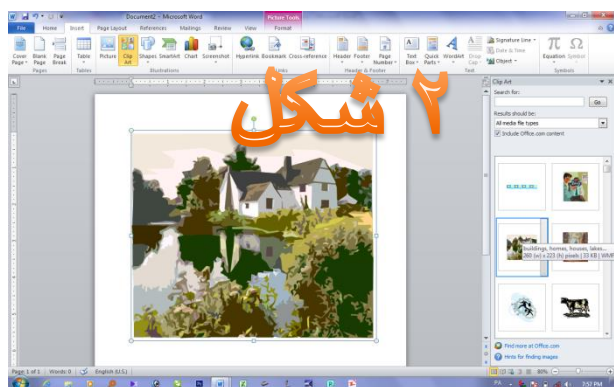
Document2 - Microsoft Word
Picture Tools
File Home Insert Page Layout References Mailings Review View Format
Cover Page Blank Page Page Break
Pages
Table
Tables
Picture Clip Art Shapes SmartArt Chart Screenshot
Illustrations
Hyperlink Bookmark Cross-reference
Links
Header Footer Page Number
Header & Footer
Text Box Quick Parts WordArt Drop Cap
Text
Signature Line Date & Time Object
Equation Symbol
Symbols

شکل ۲

Clip Art
Search for:
Go
Results should be:
All media file types
Include Office.com content
buildings, homes, houses, lakes...
300 (w) x 223 (h) pixels | 33 KB | WMF
Find more at Office.com
Hints for finding images

Page: 1 of 1 Words: 0 English (U.S.)
80%
7:57 PM